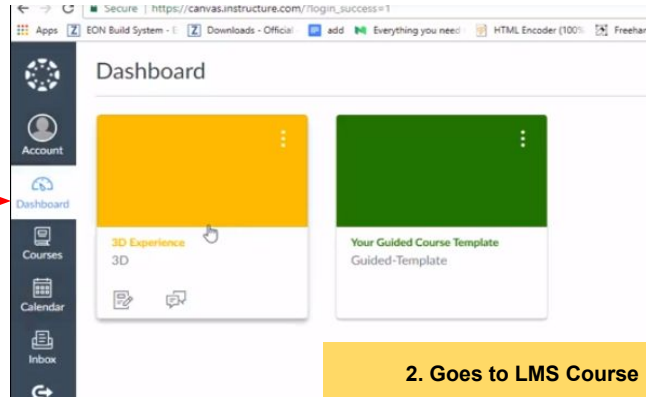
Secure | https://canvas.instructure.com/?login_success=1

Apps EON Build System - E Downloads - Official add Everything you need HTML Encoder (100% Freehan

Account

Dashboard

Courses

Calendar

Inbox

Dashboard

3D Experience
3D

Your Guided Course Template
Guided-Template

2. Goes to LMS Course